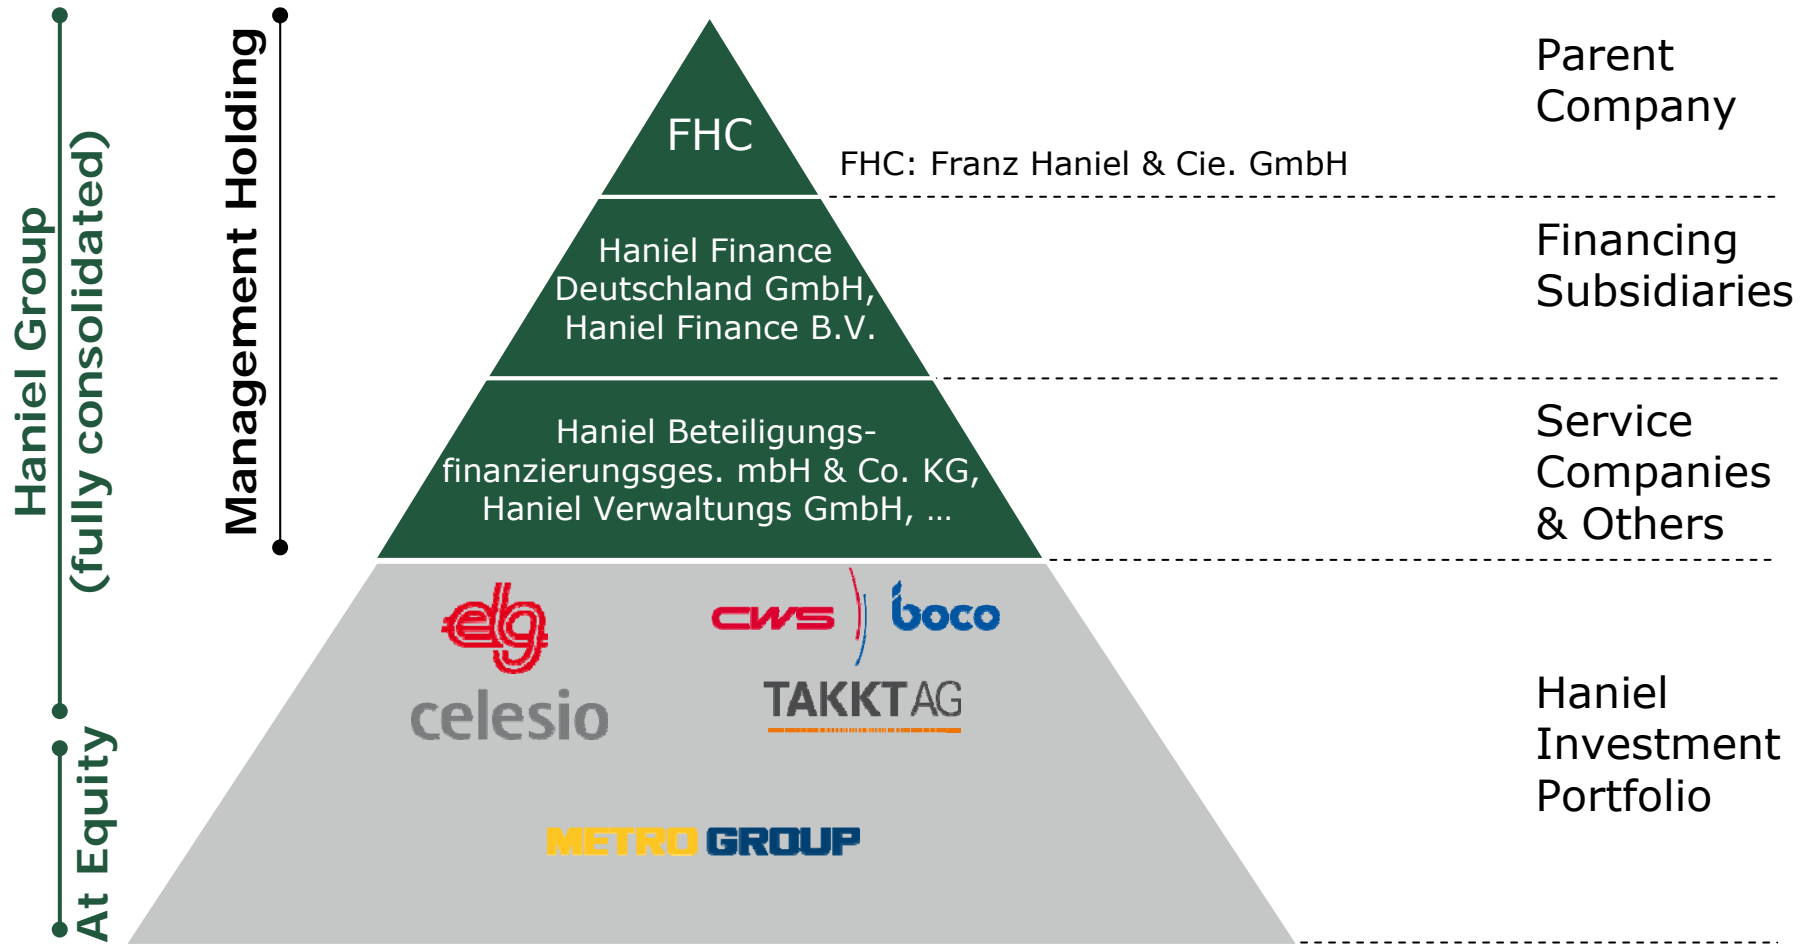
Haniel Group (fully consolidated)

At Equity

Management Holding

FHC

FHC: Franz Haniel & Cie. GmbH

Parent Company

Haniel Finance Deutschland GmbH, Haniel Finance B.V.

Financing Subsidiaries

Haniel Beteiligungs-finanzierungsges. mbH & Co. KG, Haniel Verwaltungs GmbH, …

Service Companies & Others

elg

CWS boco

celesio

TAKKT AG

METRO GROUP

Haniel Investment Portfolio